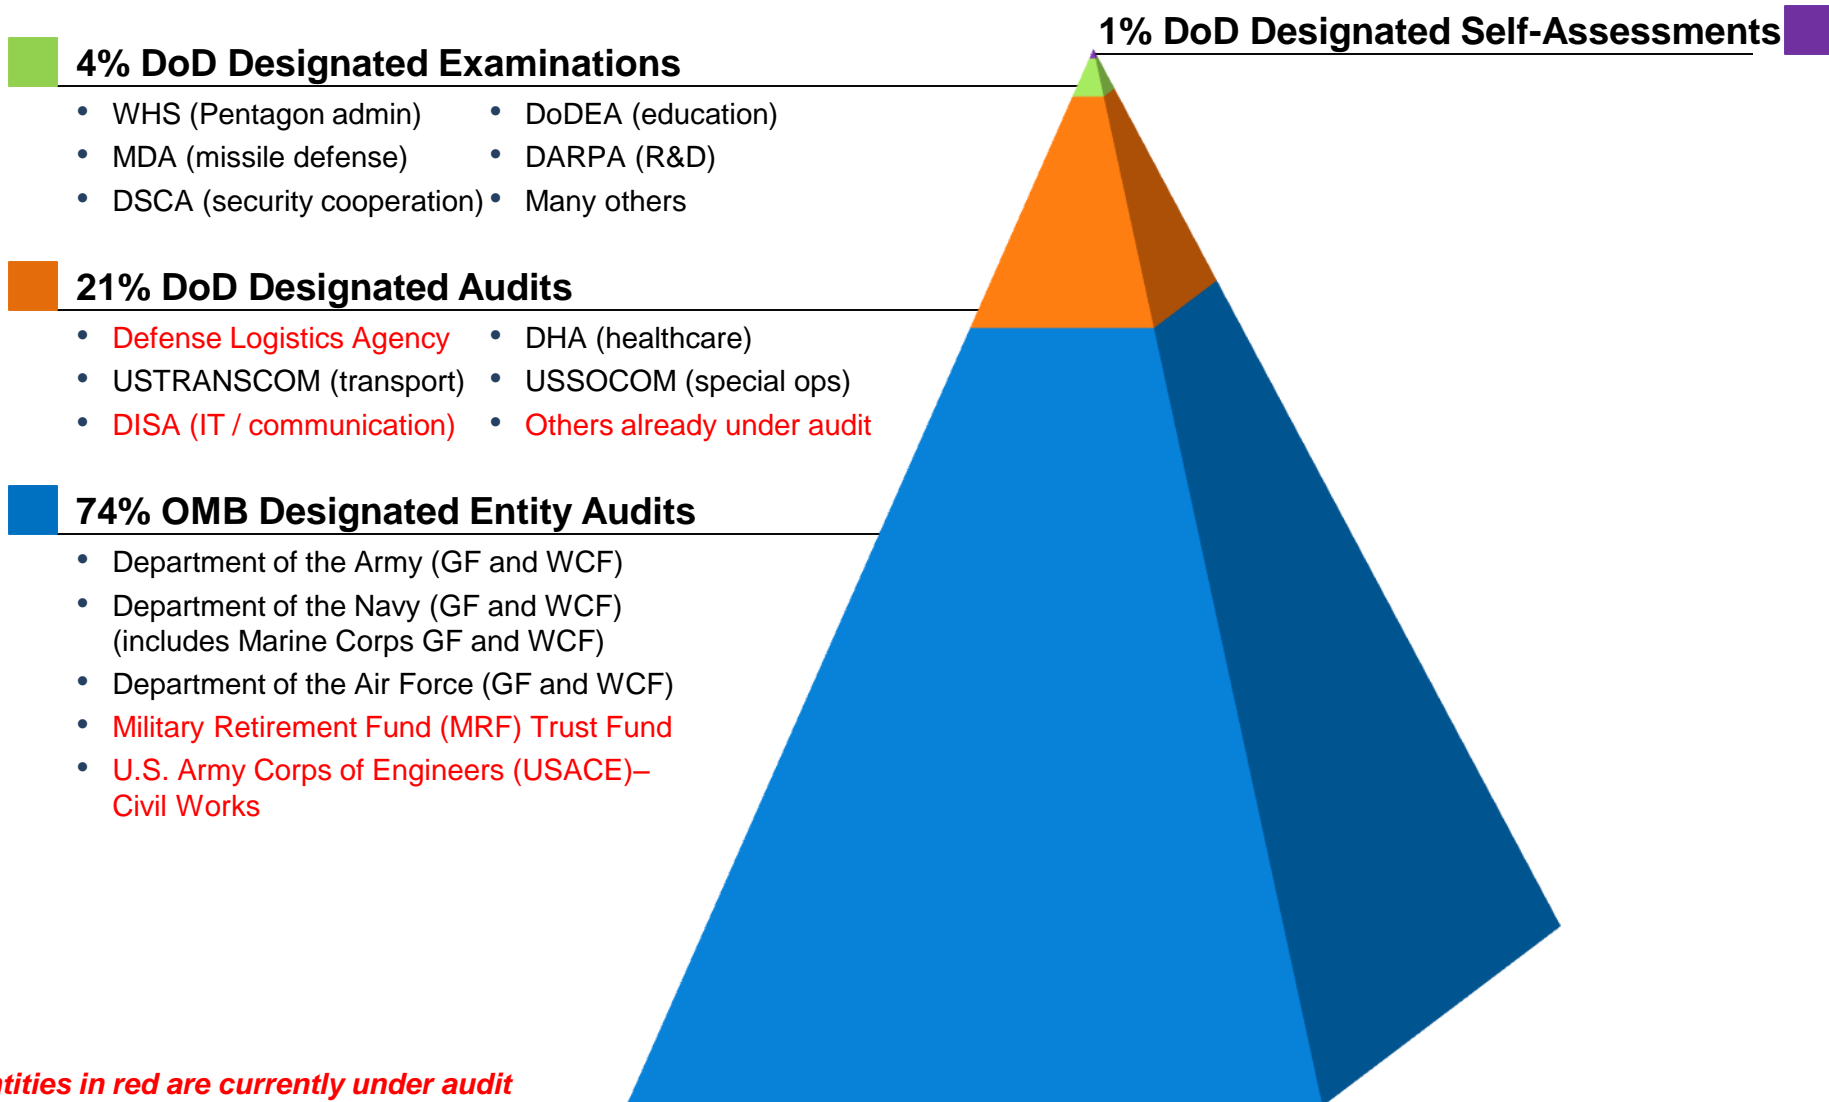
1% DoD Designated Self-Assessments

4% DoD Designated Examinations

- WHS (Pentagon admin)
- MDA (missile defense)
- DSCA (security cooperation)
- DoDEA (education)
- DARPA (R&D)
- Many others

21% DoD Designated Audits

- Defense Logistics Agency
- USTRANSCOM (transport)
- DISA (IT / communication)
- DHA (healthcare)
- USSOCOM (special ops)
- Others already under audit

74% OMB Designated Entity Audits

- Department of the Army (GF and WCF)
- Department of the Navy (GF and WCF) (includes Marine Corps GF and WCF)
- Department of the Air Force (GF and WCF)
- Military Retirement Fund (MRF) Trust Fund
- U.S. Army Corps of Engineers (USACE)– Civil Works

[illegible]tities in red are currently under audit